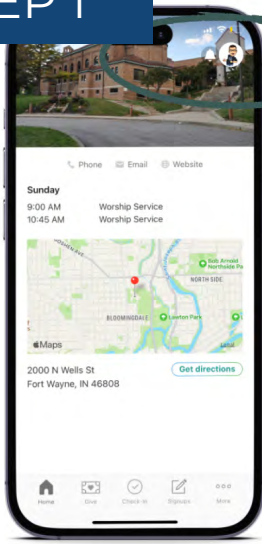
EPT

Phone Email Website

Sunday

9:00 AM Worship Service
10:45 AM Worship Service

NORTH SIDE
BLOOMINGDALE
Lawton Park
Bob Arnold Northside Pa
Maps

2000 N Wells St
Fort Wayne, IN 46808

Get directions

Home Give Check in Signups More